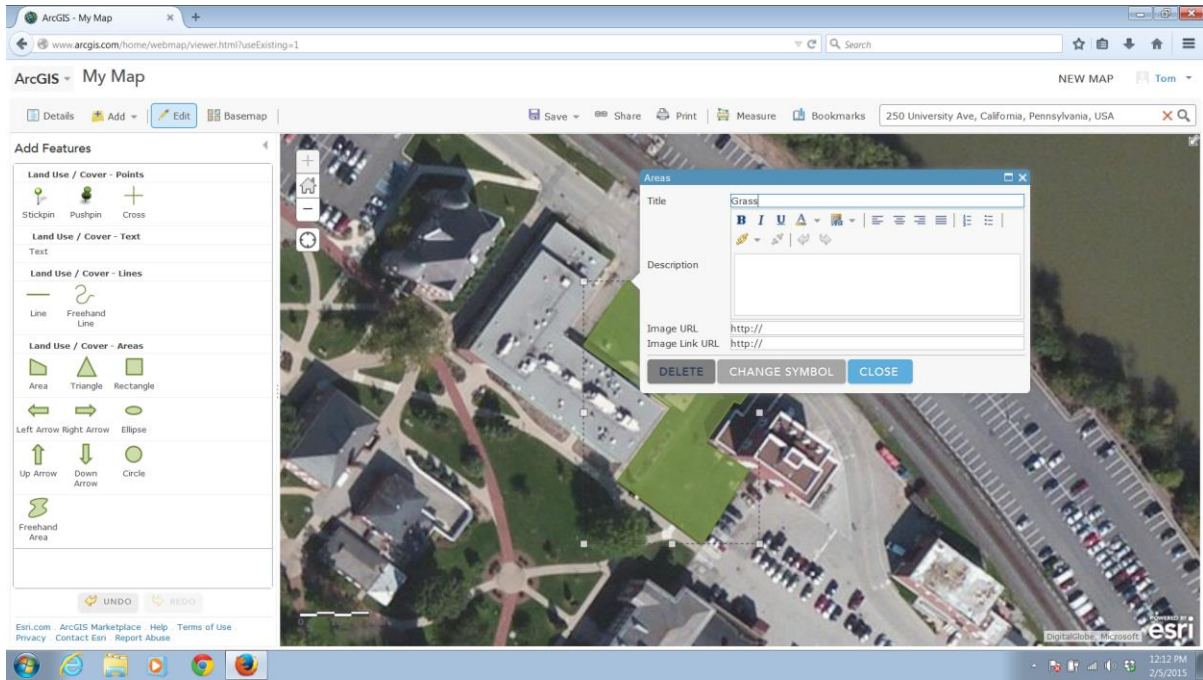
ArcGIS - My Map

www.arcgis.com/home/webmap/viewer.html?useExisting=1

Search

ArcGIS My Map

NEW MAP Tom

Details Add Edit Basemap

Save Share Print Measure Bookmarks 250 University Ave, California, Pennsylvania, USA

Add Features

Land Use / Cover - Points

Stickpin Pushpin Cross

Land Use / Cover - Text

Text

Land Use / Cover - Lines

Line Freehand Line

Land Use / Cover - Areas

Area Triangle Rectangle

Left Arrow Right Arrow Ellipse

Up Arrow Down Arrow Circle

Freehand Area

UNDO REDO

Esri.com ArcGIS Marketplace Help Terms of Use Privacy Contact Esri Report Abuse

Areas

Title Grass

B I U A

Description

Image URL http://

Image Link URL http://

DELETE CHANGE SYMBOL CLOSE

POWERED BY esri

DigitalGlobe, Microsoft

12:12 PM 2/5/2015